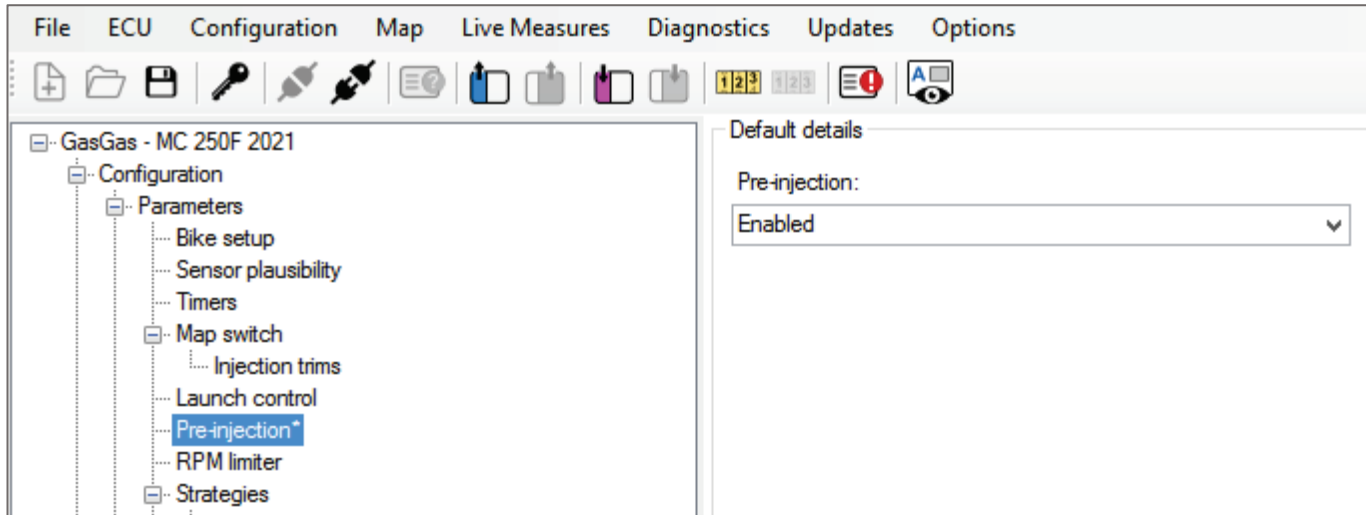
File ECU Configuration Map Live Measures Diagnostics Updates Options

123 123

GasGas - MC 250F 2021
Configuration
Parameters
Bike setup
Sensor plausibility
Timers
Map switch
Injection trims
Launch control
Pre-injection*
RPM limiter
Strategies

Default details

Pre-injection:

Enabled